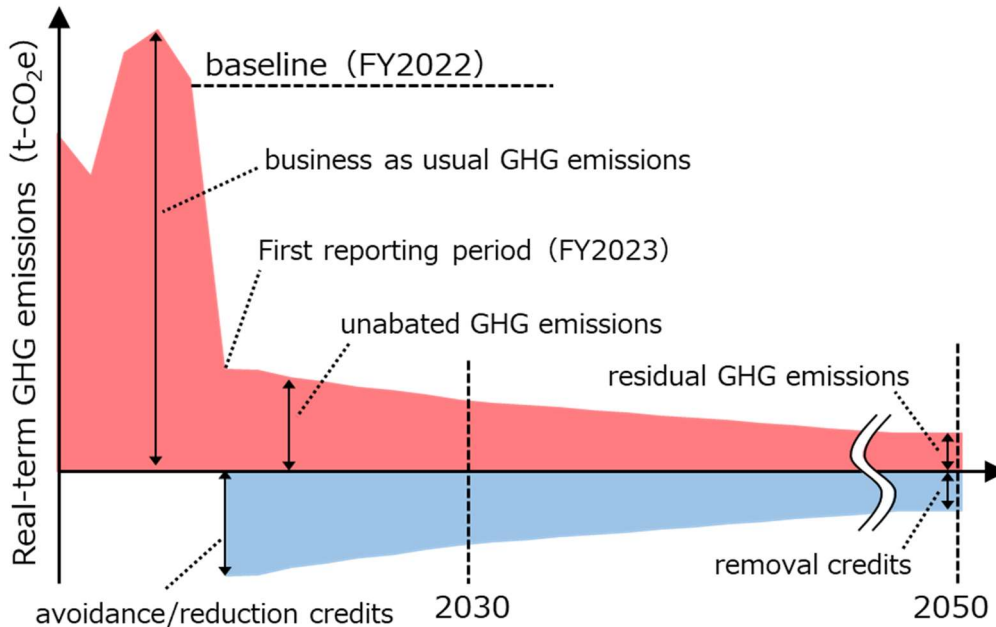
Real-term GHG emissions (t-$CO_2$e)

baseline (FY2022)

business as usual GHG emissions

First reporting period (FY2023)

unabated GHG emissions

residual GHG emissions

removal credits

avoidance/reduction credits

2030

2050